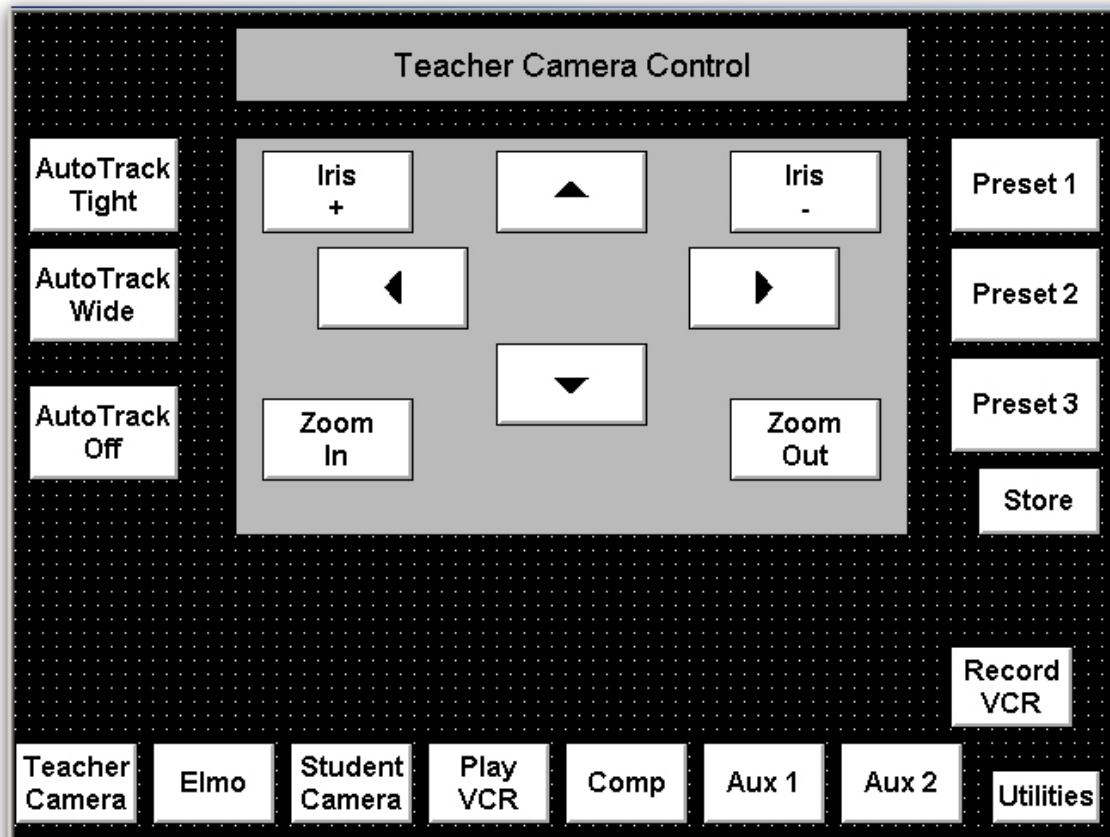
Teacher Camera Control

AutoTrack Tight

AutoTrack Wide

AutoTrack Off

Iris +

Iris -

Zoom In

Zoom Out

Preset 1

Preset 2

Preset 3

Store

Record VCR

Teacher Camera

Elmo

Student Camera

Play VCR

Comp

Aux 1

Aux 2

Utilities